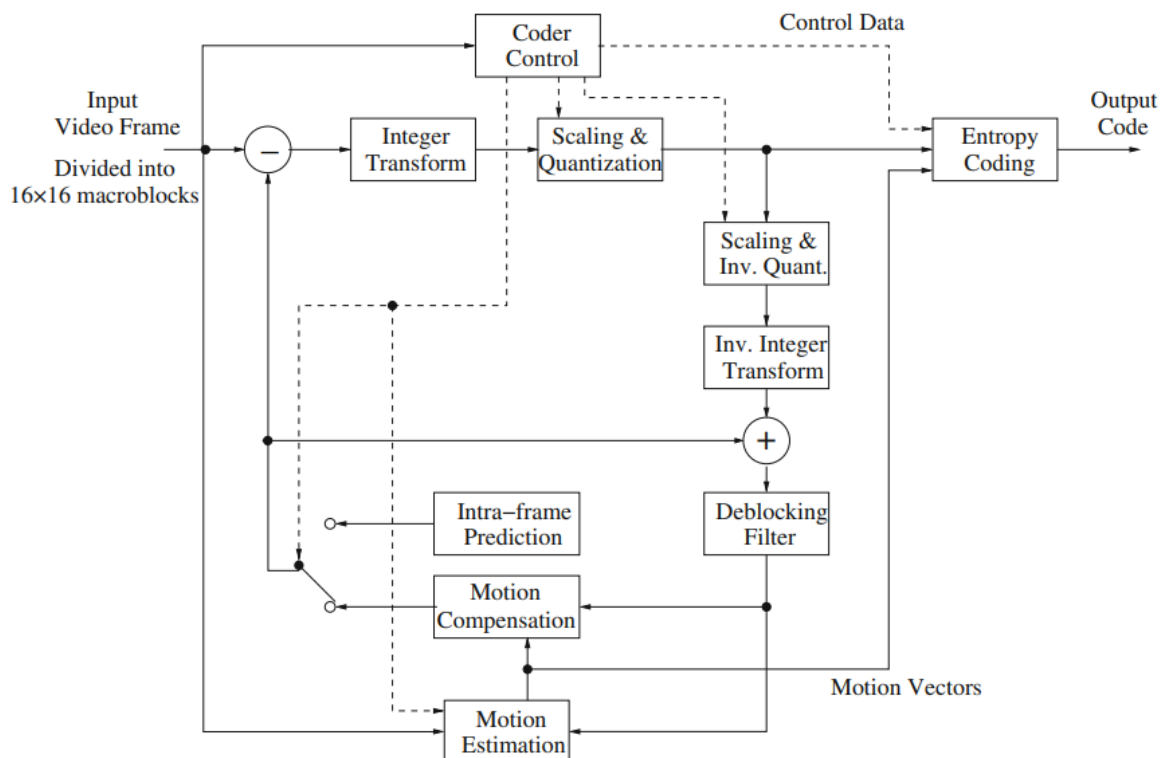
Coder Control

Control Data

Input Video Frame

Divided into 16×16 macroblocks

–

Integer Transform

Scaling & Quantization

Entropy Coding

Output Code

Scaling & Inv. Quant.

Inv. Integer Transform

+

Intra−frame Prediction

Deblocking Filter

Motion Compensation

Motion Vectors

Motion Estimation